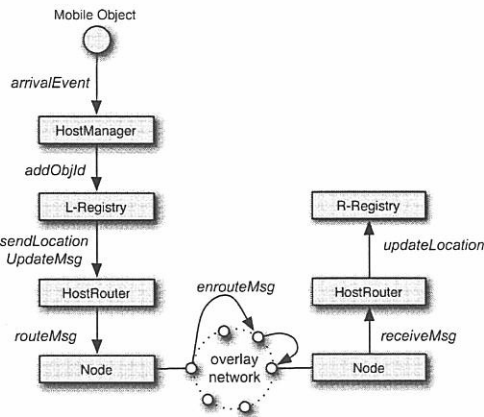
Mobile Object

arrivalEvent

HostManager

addObjId

L-Registry

sendLocation
UpdateMsg

HostRouter

routeMsg

Node

enrouteMsg

overlay
network

R-Registry

updateLocation

HostRouter

receiveMsg

Node